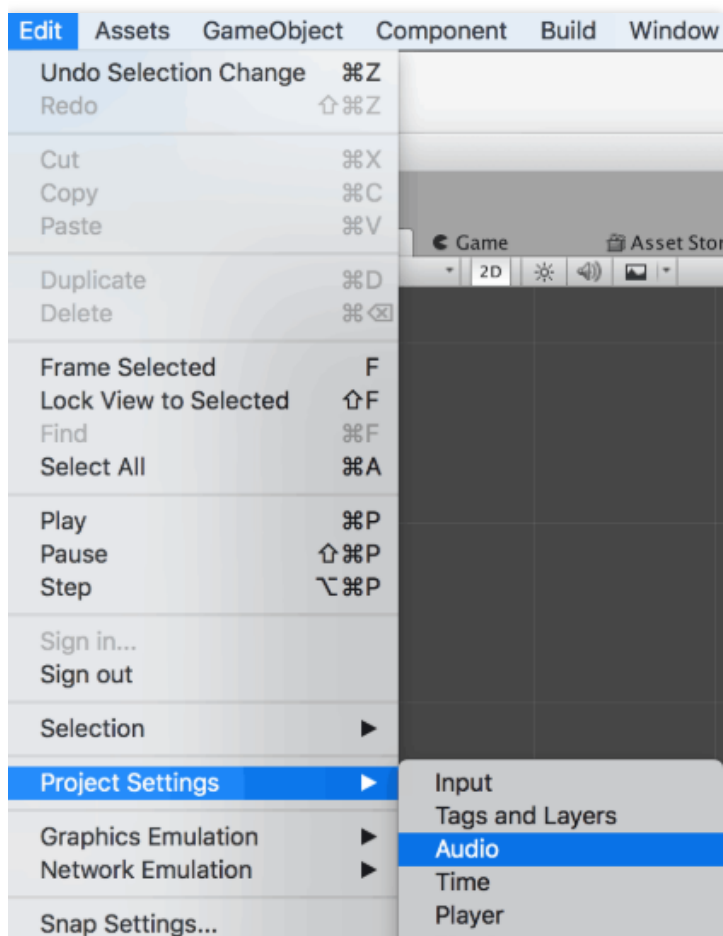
Edit Assets GameObject Component Build Window

Undo Selection Change ⌘Z
Redo ⇧⌘Z

Cut ⌘X
Copy ⌘C
Paste ⌘V

Duplicate ⌘D
Delete ⌘⌫

Frame Selected F
Lock View to Selected ⇧F
Find ⌘F
Select All ⌘A

Play ⌘P
Pause ⇧⌘P
Step ⌥⌘P

Sign in...
Sign out

Selection ▶

Project Settings ▶

Graphics Emulation ▶
Network Emulation ▶

Snap Settings...

Game
Asset Sto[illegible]
2D

Input
Tags and Layers
Audio
Time
Player